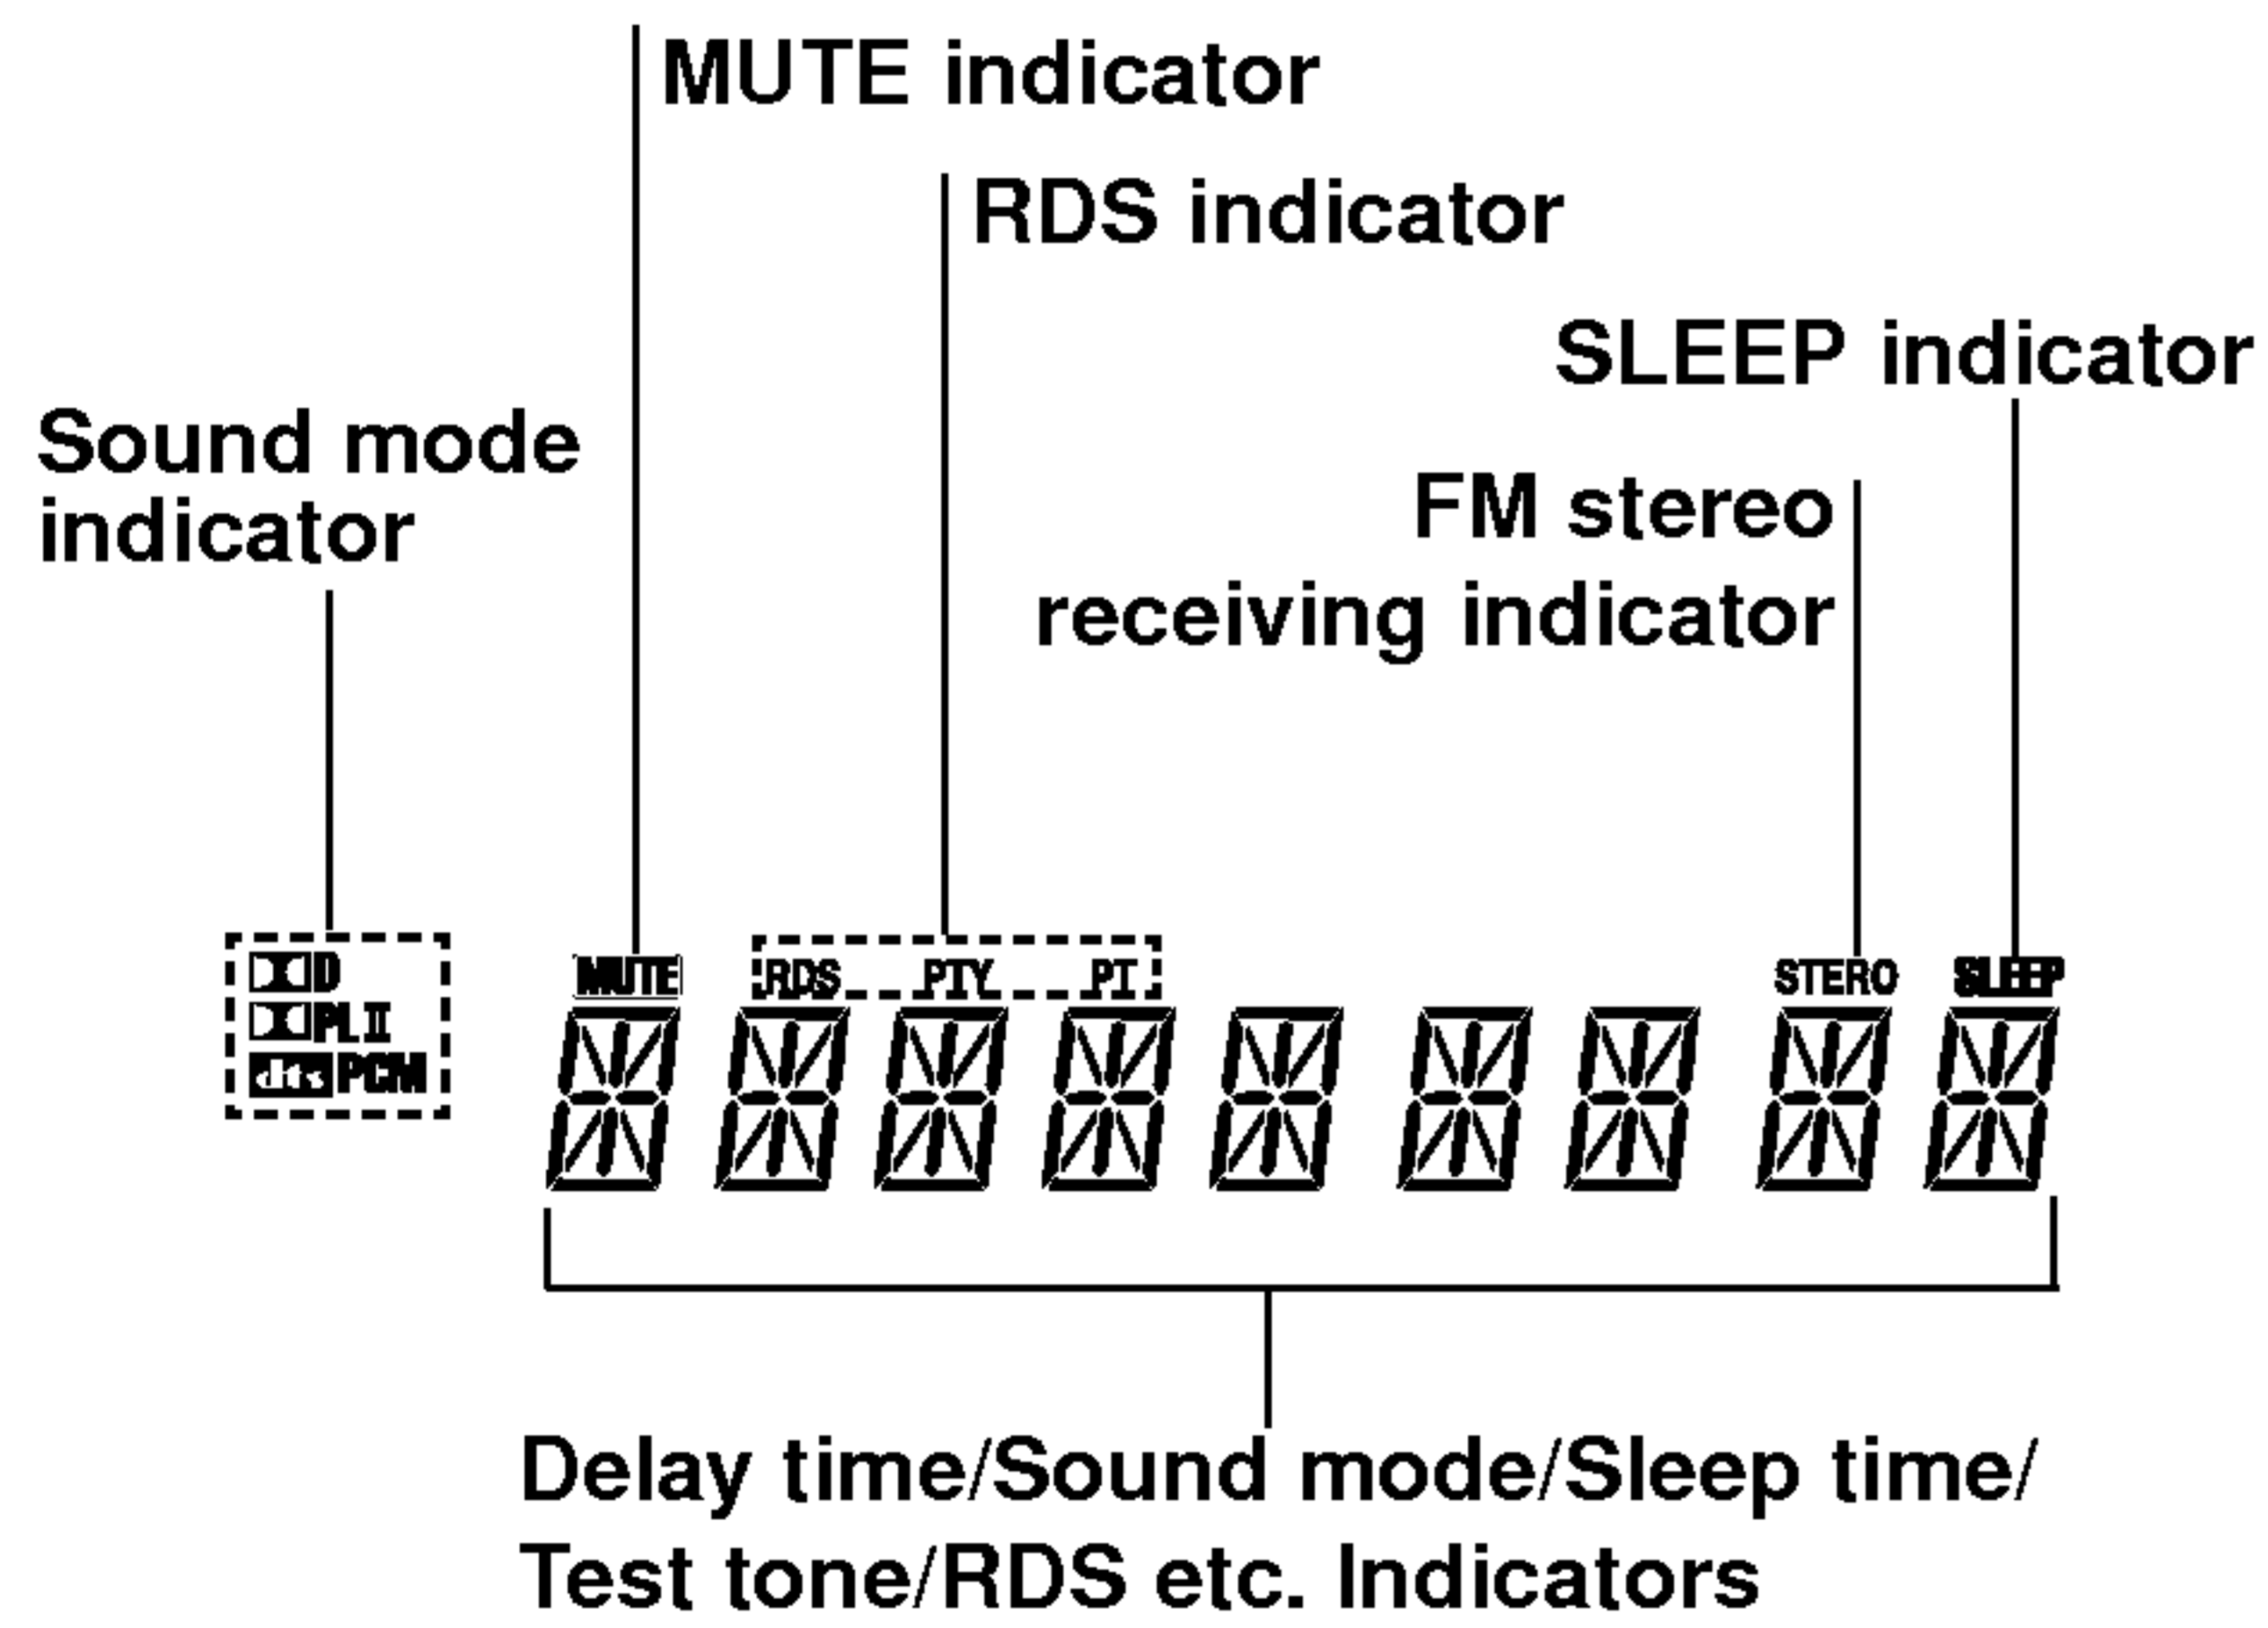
MUTE indicator

RDS indicator

SLEEP indicator

Sound mode indicator

FM stereo receiving indicator

D
PL II
dts PCM

MUTE

RDS PTY PI

STERO

SLEEP

Delay time/Sound mode/Sleep time/ Test tone/RDS etc. Indicators